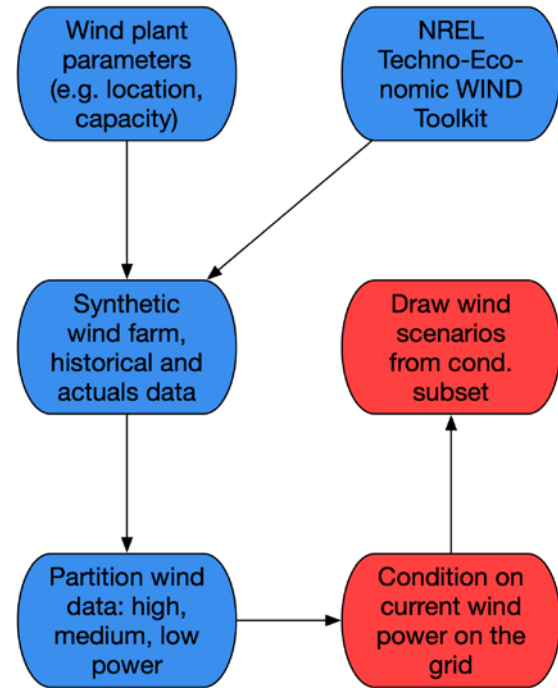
Wind plant parameters (e.g. location, capacity)

NREL Techno-Economic WIND Toolkit

Synthetic wind farm, historical and actuals data

Draw wind scenarios from cond. subset

Partition wind data: high, medium, low power

Condition on current wind power on the grid